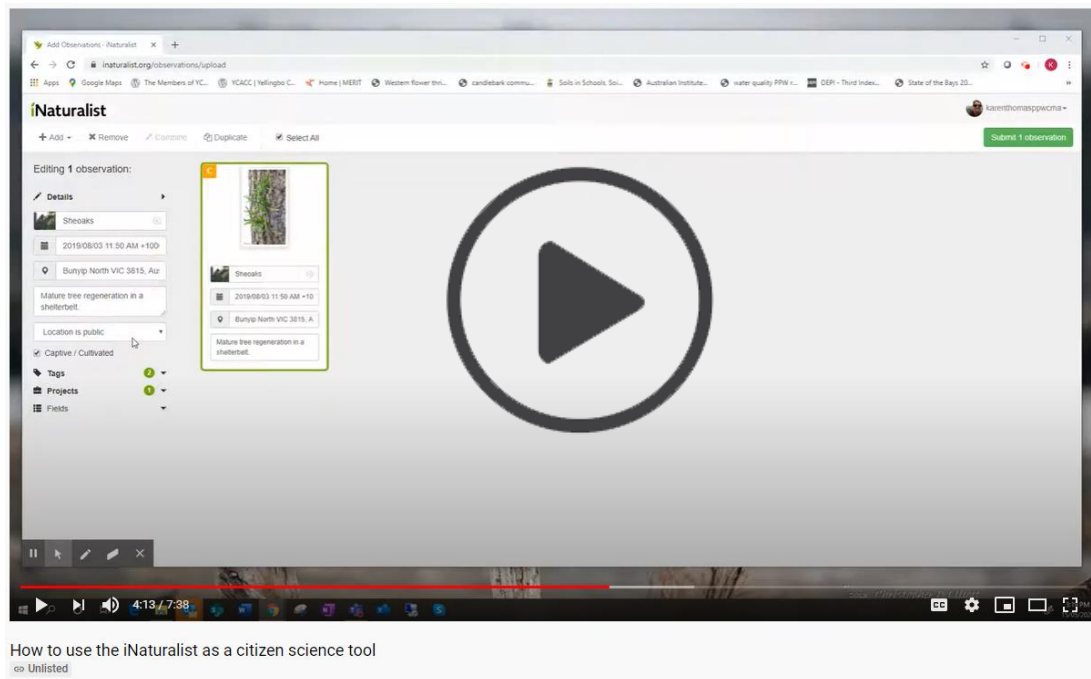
Add Observations · iNaturalist

inaturalist.org/observations/upload

Apps Google Maps The Members of YC... YCACC | Yellingbo C... Home | MERIT Western flower thri... candlebark commu... Soils in Schools Soi... Australian Institute... water quality PPW r... DEPI - Third Index... State of the Bays 20...

iNaturalist

karenthomasppwcma

+ Add ✖ Remove Combine Duplicate Select All

Submit 1 observation

Editing 1 observation:

Details

Sheoaks

2019/08/03 11:50 AM +100

Bunyip North VIC 3815, Au

Mature tree regeneration in a shelterbelt.

Location is public

Captive / Cultivated

Tags 2

Projects 1

Fields

C

Sheoaks

2019/08/03 11:50 AM +10

Bunyip North VIC 3815, A

Mature tree regeneration in a shelterbelt.

4:13 / 7:38

How to use the iNaturalist as a citizen science tool

Unlisted